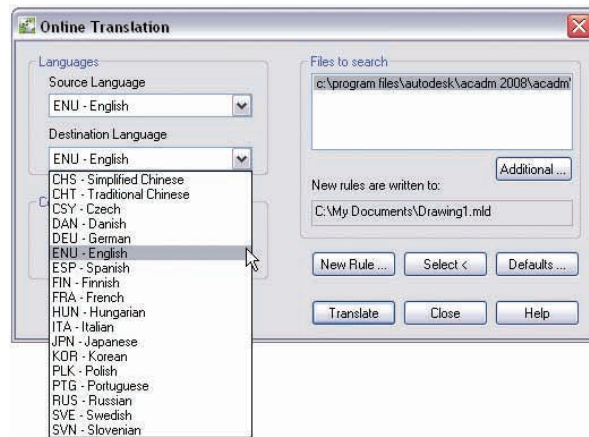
Online Translation

Languages
Source Language
ENU - English
Destination Language
ENU - English
CHS - Simplified Chinese
CHT - Traditional Chinese
CSY - Czech
DAN - Danish
DEU - German
ENU - English
ESP - Spanish
FIN - Finnish
FRA - French
HUN - Hungarian
ITA - Italian
JPN - Japanese
KOR - Korean
PLK - Polish
PTG - Portuguese
RUS - Russian
SVE - Swedish
SVN - Slovenian

Files to search
c:\program files\autodesk\acadm 2008\acadm'
Additional ...
New rules are written to:
C:\My Documents\Drawing1.mld
New Rule ...
Select <
Defaults ...
Translate
Close
Help